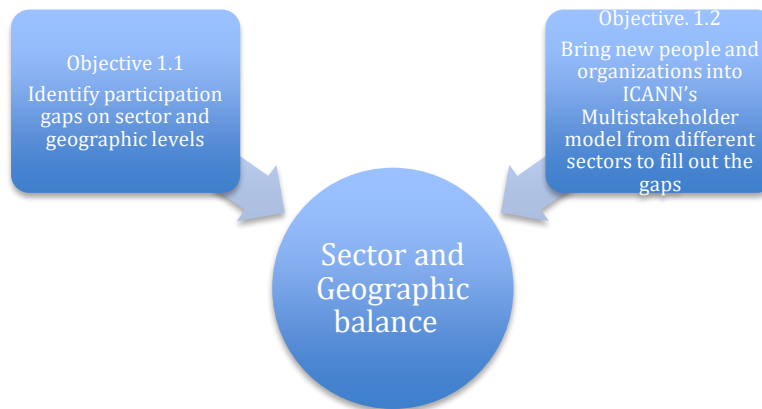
Objective 1.1

Identify participation gaps on sector and geographic levels

Objective. 1.2

Bring new people and organizations into ICANN's Multistakeholder model from different sectors to fill out the gaps

Sector and Geographic balance